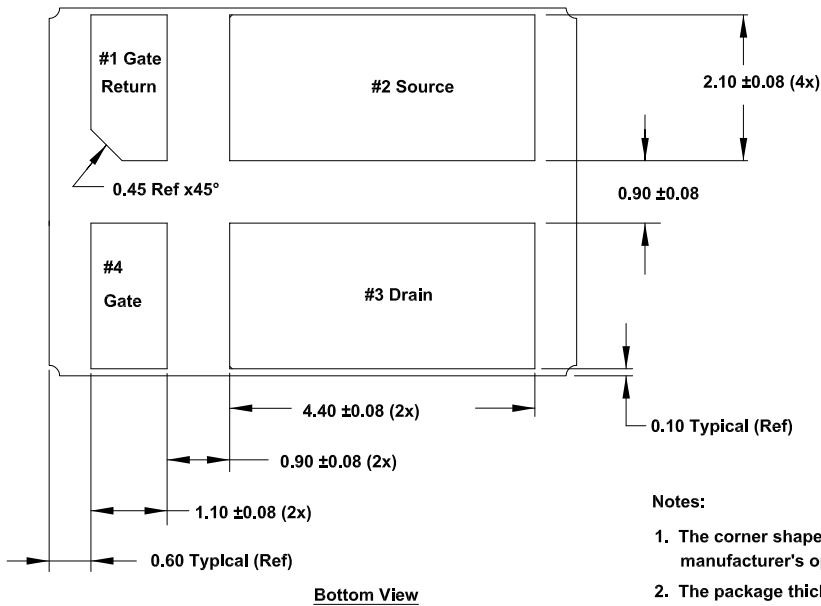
#1 Gate Return

#2 Source

2.10 ±0.08 (4x)

0.45 Ref x45°

0.90 ±0.08

#4 Gate

#3 Drain

4.40 ±0.08 (2x)

0.10 Typical (Ref)

0.90 ±0.08 (2x)

1.10 ±0.08 (2x)

0.60 Typical (Ref)

Bottom View

Notes:

1. The corner shape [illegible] manufacturer's o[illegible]

2. The package thick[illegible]